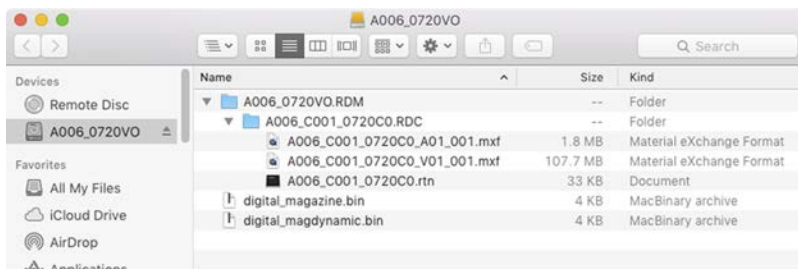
A006_0720VO

Search

Devices
Remote Disc
A006_0720VO

Favorites
All My Files
iCloud Drive
AirDrop
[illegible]

| Name | Size | Kind |
|---|---|---|
| A006_0720VO.RDM | -- | Folder |
| A006_C001_0720C0.RDC | -- | Folder |
| A006_C001_0720C0_A01_001.mxf | 1.8 MB | Material eXchange Format |
| A006_C001_0720C0_V01_001.mxf | 107.7 MB | Material eXchange Format |
| A006_C001_0720C0.rtn | 33 KB | Document |
| digital_magazine.bin | 4 KB | MacBinary archive |
| digital_magdynamic.bin | 4 KB | MacBinary archive |